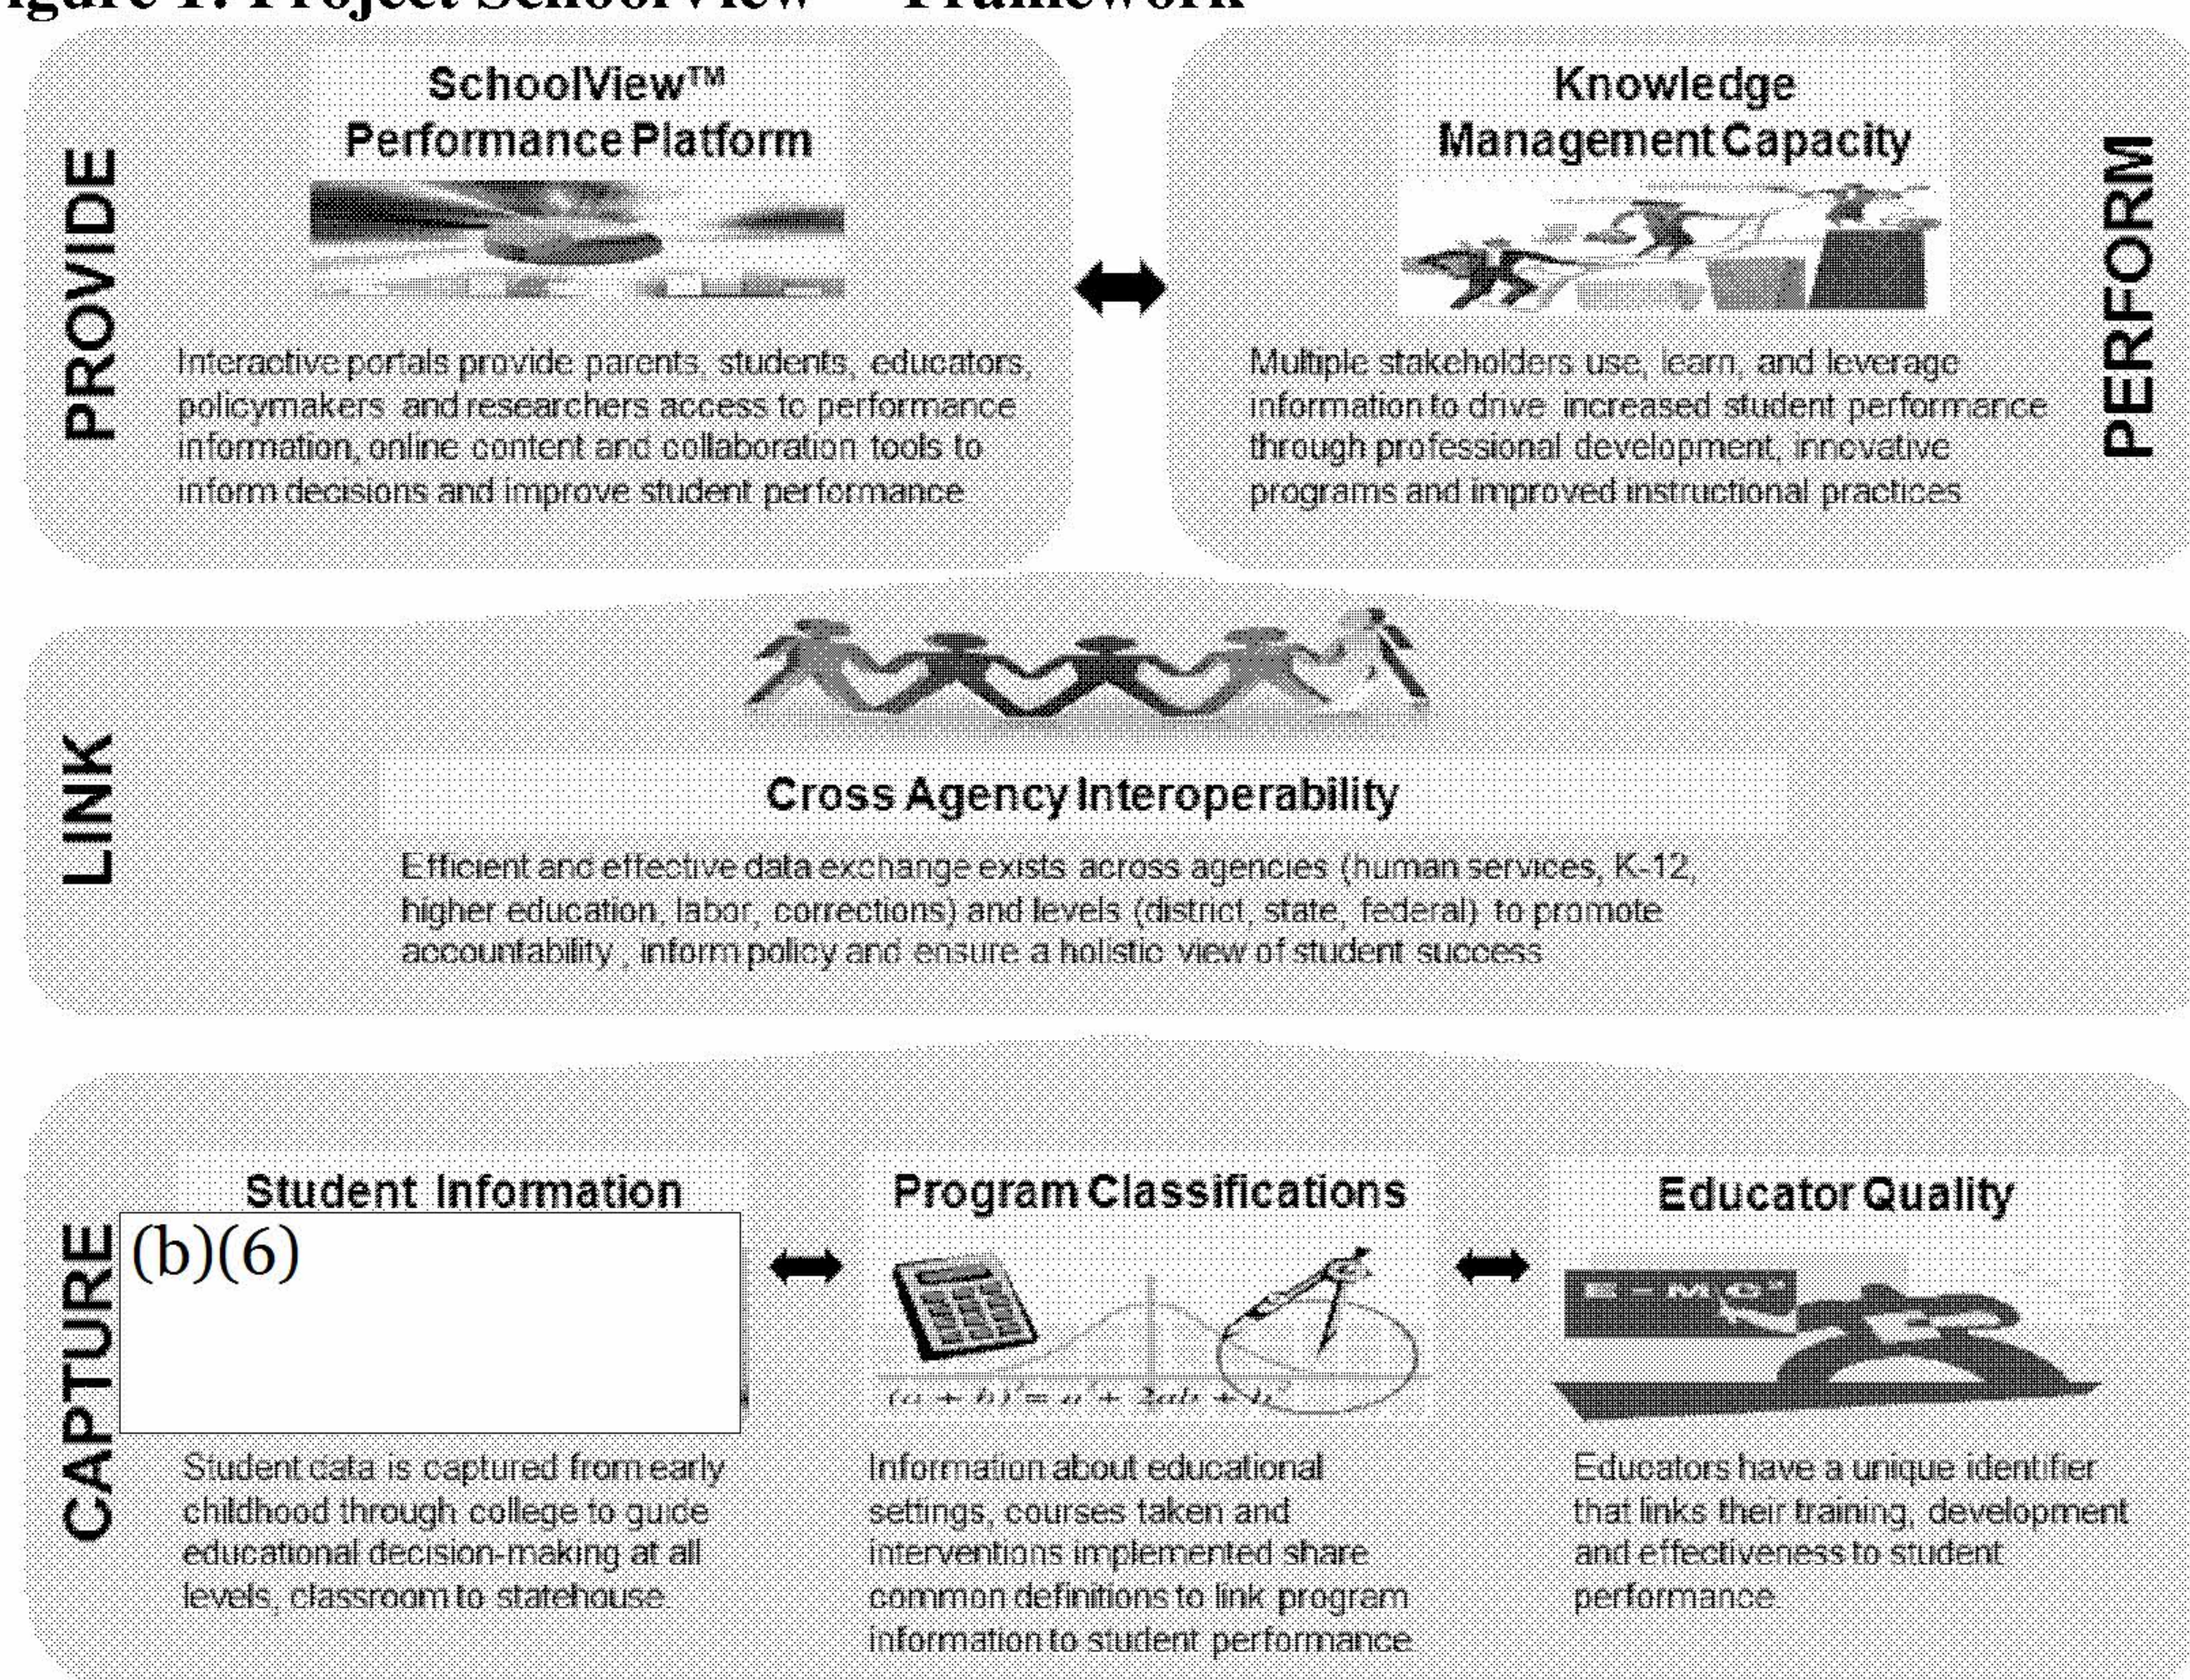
igure 1: Project SchoolView™ Framework

PROVIDE

SchoolView™ Performance Platform

Interactive portals provide parents, students, educators, policymakers and researchers access to performance information, online content and collaboration tools to inform decisions and improve student performance

Knowledge Management Capacity

Multiple stakeholders use, learn, and leverage information to drive increased student performance through professional development, innovative programs and improved instructional practices

PERFORM

LINK

Cross Agency Interoperability

Efficient and effective data exchange exists across agencies (human services, K-12, higher education, labor, corrections) and levels (district, state, federal) to promote accountability , inform policy and ensure a holistic view of student success

CAPTURE

Student Information

(b)(6)

Student data is captured from early childhood through college to guide educational decision-making at all levels, classroom to statehouse

Program Classifications

$(a+b)^2 = a^2 + 2ab + b^2$

Information about educational settings, courses taken and interventions implemented share common definitions to link program information to student performance

Educator Quality

$E=MC^2$

Educators have a unique identifier that links their training, development and effectiveness to student performance